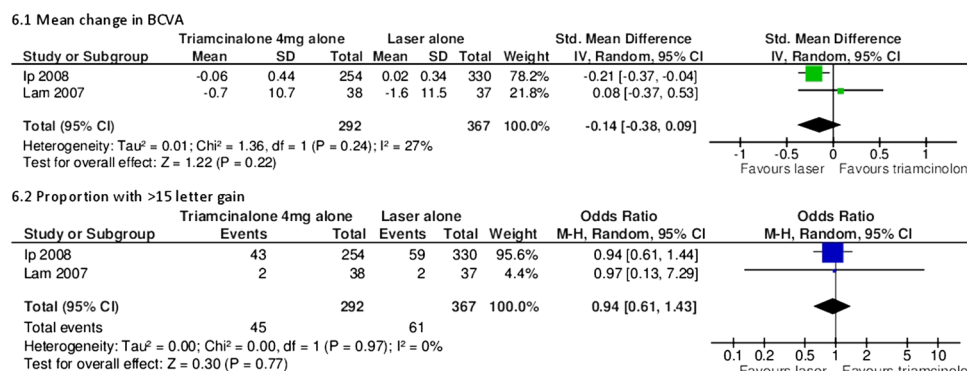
6.1 Mean change in BCVA

| Study or Subgroup | Triamcinalone 4mg alone Mean | SD | Total | Laser alone Mean | SD | Total | Weight | Std. Mean Difference IV, Random, 95% CI |
|---|---|---|---|---|---|---|---|---|
| Ip 2008 | -0.06 | 0.44 | 254 | 0.02 | 0.34 | 330 | 78.2% | -0.21 [-0.37, -0.04] |
| Lam 2007 | -0.7 | 10.7 | 38 | -1.6 | 11.5 | 37 | 21.8% | 0.08 [-0.37, 0.53] |
| Total (95% CI) | | | 292 | | | 367 | 100.0% | -0.14 [-0.38, 0.09] |

Heterogeneity: Tau² = 0.01; Chi² = 1.36, df = 1 (P = 0.24); I² = 27%
Test for overall effect: Z = 1.22 (P = 0.22)

Std. Mean Difference
IV, Random, 95% CI
-1 -0.5 0 0.5 1
Favours laser Favours triamcinolon

6.2 Proportion with >15 letter gain

| Study or Subgroup | Triamcinalone 4mg alone Events | Total | Laser alone Events | Total | Weight | Odds Ratio M-H, Random, 95% CI |
|---|---|---|---|---|---|---|
| Ip 2008 | 43 | 254 | 59 | 330 | 95.6% | 0.94 [0.61, 1.44] |
| Lam 2007 | 2 | 38 | 2 | 37 | 4.4% | 0.97 [0.13, 7.29] |
| Total (95% CI) | | 292 | | 367 | 100.0% | 0.94 [0.61, 1.43] |
| Total events | 45 | | 61 | | | |

Heterogeneity: Tau² = 0.00; Chi² = 0.00, df = 1 (P = 0.97); I² = 0%
Test for overall effect: Z = 0.30 (P = 0.77)

Odds Ratio
M-H, Random, 95% CI
0.1 0.2 0.5 1 2 5 10
Favours laser Favours triamcinolo